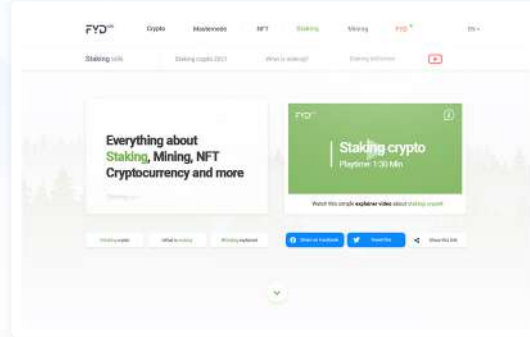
FYD Crypto Masternodes NFT Staking Mining FYD EN

Staking wiki Staking crypto 2021 What is staking? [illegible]

Everything about Staking, Mining, NFT Cryptocurrency and more

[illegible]

FYD

Staking crypto
Playtime 1:30 Min

Watch this simple explainer video about staking crypto!

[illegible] What is staking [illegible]

Share on facebook Tweet this Share this link